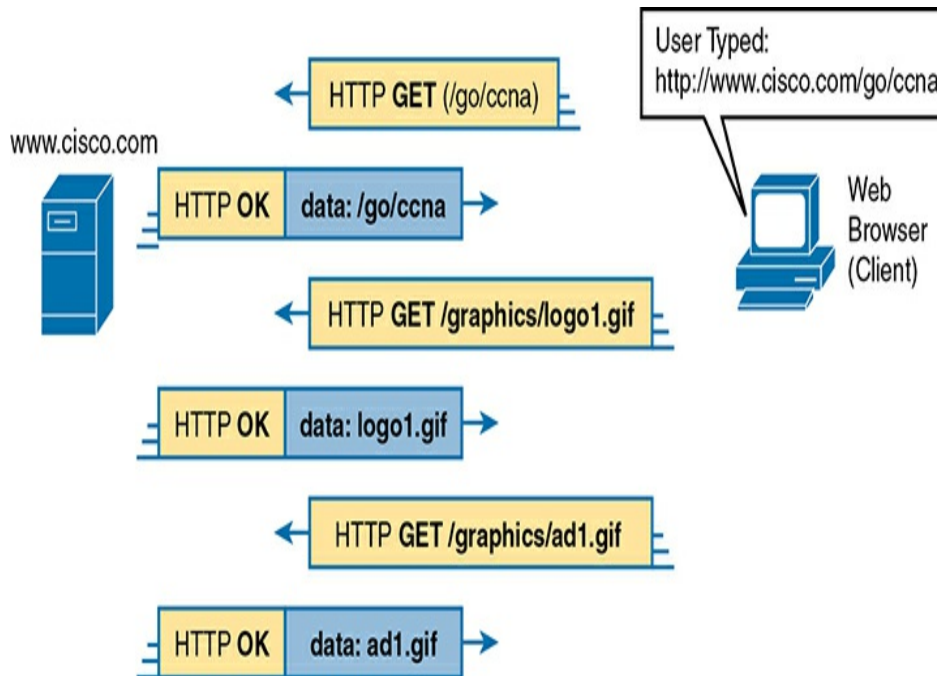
User Typed:
http://www.cisco.com/go/ccna

HTTP GET (/go/ccna)

www.cisco.com

HTTP OK data: /go/ccna

Web Browser (Client)

HTTP GET /graphics/logo1.gif

HTTP OK data: logo1.gif

HTTP GET /graphics/ad1.gif

HTTP OK data: ad1.gif